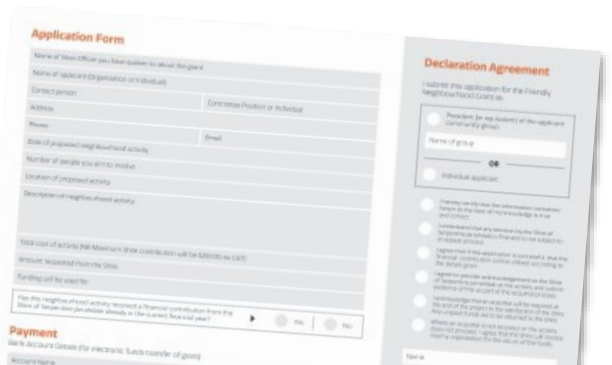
Application Form

Name of Shire Officer you have spoken to about the grant

Name of applicant (Organisation or Individual)

Contact person

Committee Position or Individual

Address

Phone

Email

Date of proposed neighbourhood activity

Number of people you aim to involve

Location of proposed activity

Description of neighbourhood activity

Total cost of activity (NB Maximum Shire contribution will be $200.00 ex GST)

Amount requested from the Shire

Funding will be used for

Has this neighbourhood activity received a financial contribution from the Shire of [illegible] already in the current financial year?

Yes

No

Payment

Bank Account Details (for electronic funds transfer of grant)

Account Name

Declaration Agreement

I submit this application for the Friendly Neighbourhood Grant as:

President (or top leader) of the applicant community group

Name of group

OR

Individual applicant

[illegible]

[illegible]

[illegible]

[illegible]

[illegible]

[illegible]

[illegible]

Name